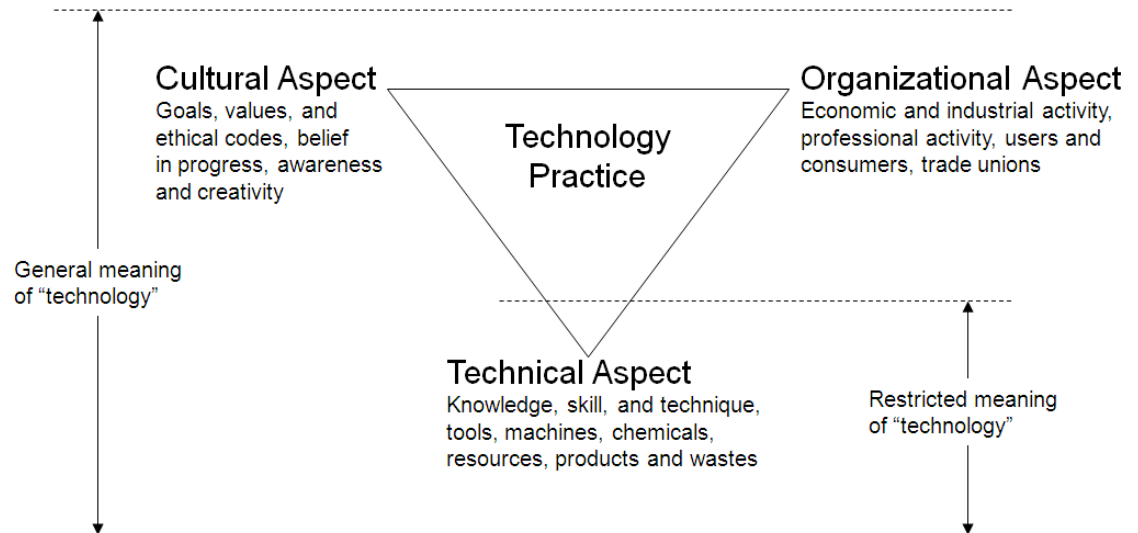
Cultural Aspect
Goals, values, and ethical codes, belief in progress, awareness and creativity

Technology Practice

Organizational Aspect
Economic and industrial activity, professional activity, users and consumers, trade unions

General meaning of “technology”

Technical Aspect
Knowledge, skill, and technique, tools, machines, chemicals, resources, products and wastes

Restricted meaning of “technology”